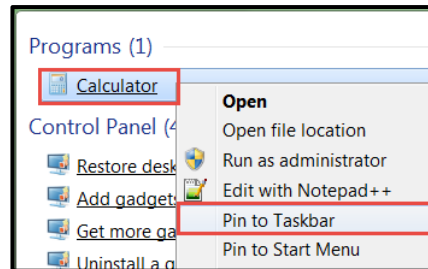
Programs (1)

Calculator

Control Panel (4

Restore desk

Add gadgets

Get more ga

Uninstall a g

Open

Open file location

Run as administrator

Edit with Notepad++

Pin to Taskbar

Pin to Start Menu